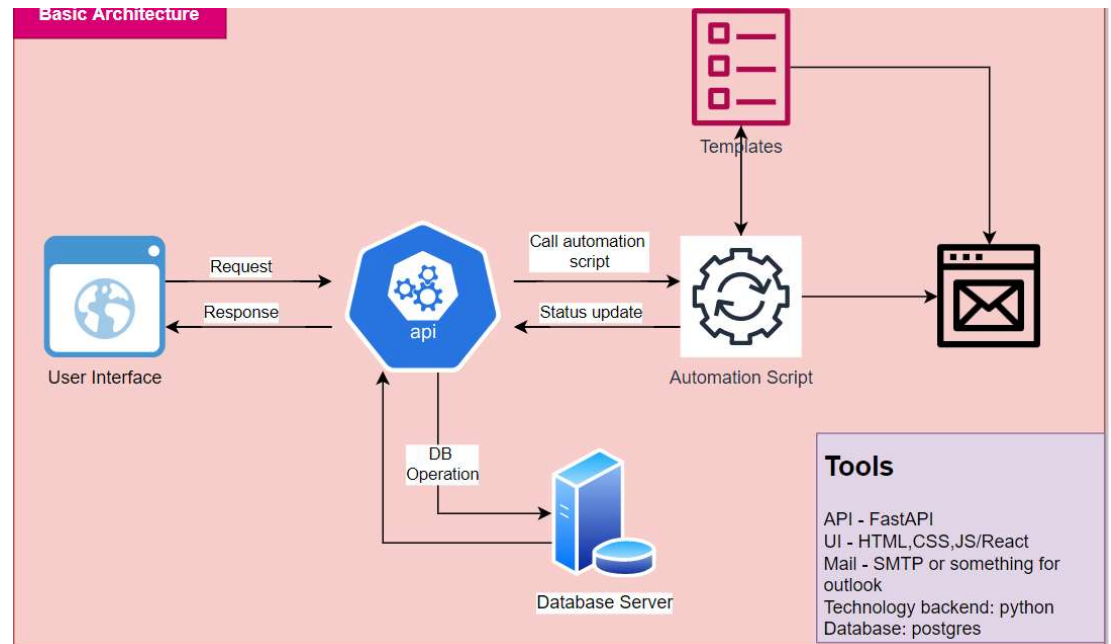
Basic Architecture

Templates

Request

Response

api

Call automation script

Status update

User Interface

Automation Script

DB Operation

Database Server

Tools

API - FastAPI
UI - HTML,CSS,JS/React
Mail - SMTP or something for outlook
Technology backend: python
Database: postgres